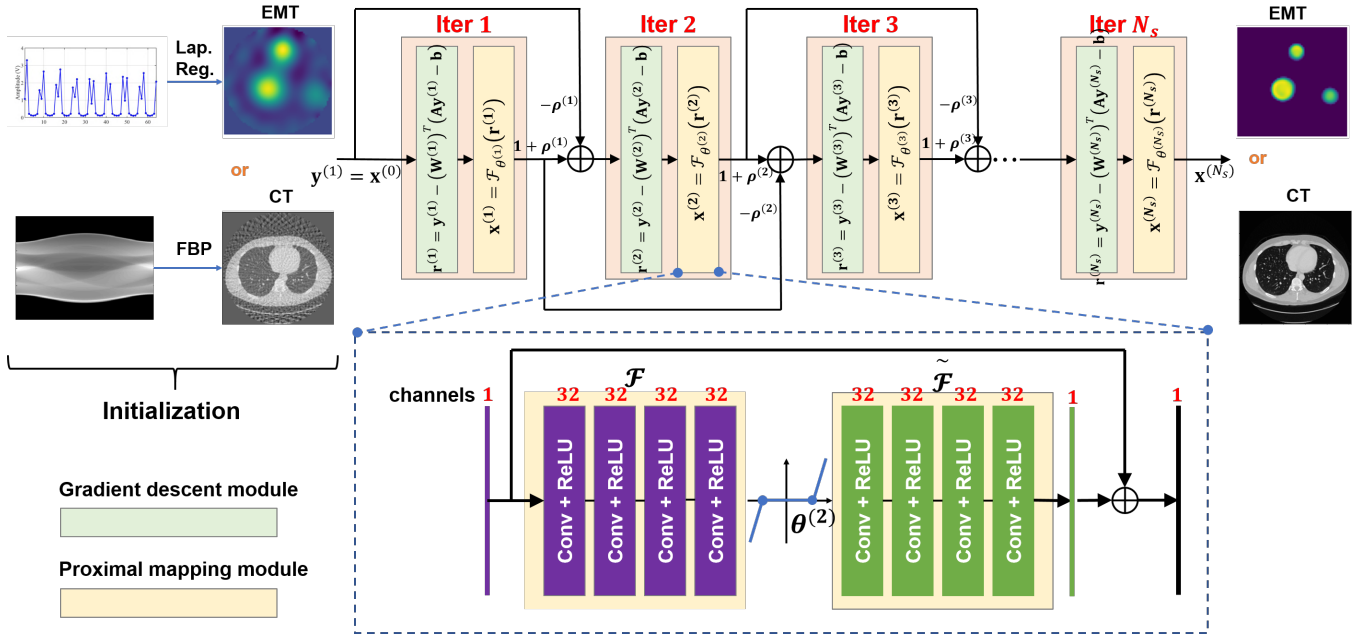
EMT

Lap. Reg.

or

CT

FBP

Initialization

Gradient descent module

Proximal mapping module

$\mathbf{y}^{(1)} = \mathbf{x}^{(0)}$

Iter 1

$\mathbf{r}^{(1)} = \mathbf{y}^{(1)} - (\mathbf{W}^{(1)})^T(\mathbf{A}\mathbf{y}^{(1)} - \mathbf{b})$

$\mathbf{x}^{(1)} = \mathcal{F}_{\theta^{(1)}}(\mathbf{r}^{(1)})$

$-\rho^{(1)}$

$1 + \rho^{(1)}$

Iter 2

$\mathbf{r}^{(2)} = \mathbf{y}^{(2)} - (\mathbf{W}^{(2)})^T(\mathbf{A}\mathbf{y}^{(2)} - \mathbf{b})$

$\mathbf{x}^{(2)} = \mathcal{F}_{\theta^{(2)}}(\mathbf{r}^{(2)})$

$1 + \rho^{(2)}$

$-\rho^{(2)}$

Iter 3

$\mathbf{r}^{(3)} = \mathbf{y}^{(3)} - (\mathbf{W}^{(3)})^T(\mathbf{A}\mathbf{y}^{(3)} - \mathbf{b})$

$\mathbf{x}^{(3)} = \mathcal{F}_{\theta^{(3)}}(\mathbf{r}^{(3)})$

$-\rho^{(3)}$

$1 + \rho^{(3)}$

Iter $N_s$

$\mathbf{r}^{(N_s)} = \mathbf{y}^{(N_s)} - (\mathbf{W}^{(N_s)})^T(\mathbf{A}\mathbf{y}^{(N_s)} - \mathbf{b})$

$\mathbf{x}^{(N_s)} = \mathcal{F}_{\theta^{(N_s)}}(\mathbf{r}^{(N_s)})$

$\mathbf{x}^{(N_s)}$

EMT

or

CT

channels 1

$\mathcal{F}$

32 32 32 32

Conv + ReLU

Conv + ReLU

Conv + ReLU

Conv + ReLU

$\theta^{(2)}$

$\tilde{\mathcal{F}}$

32 32 32 32

Conv + ReLU

Conv + ReLU

Conv + ReLU

Conv + ReLU

1

1